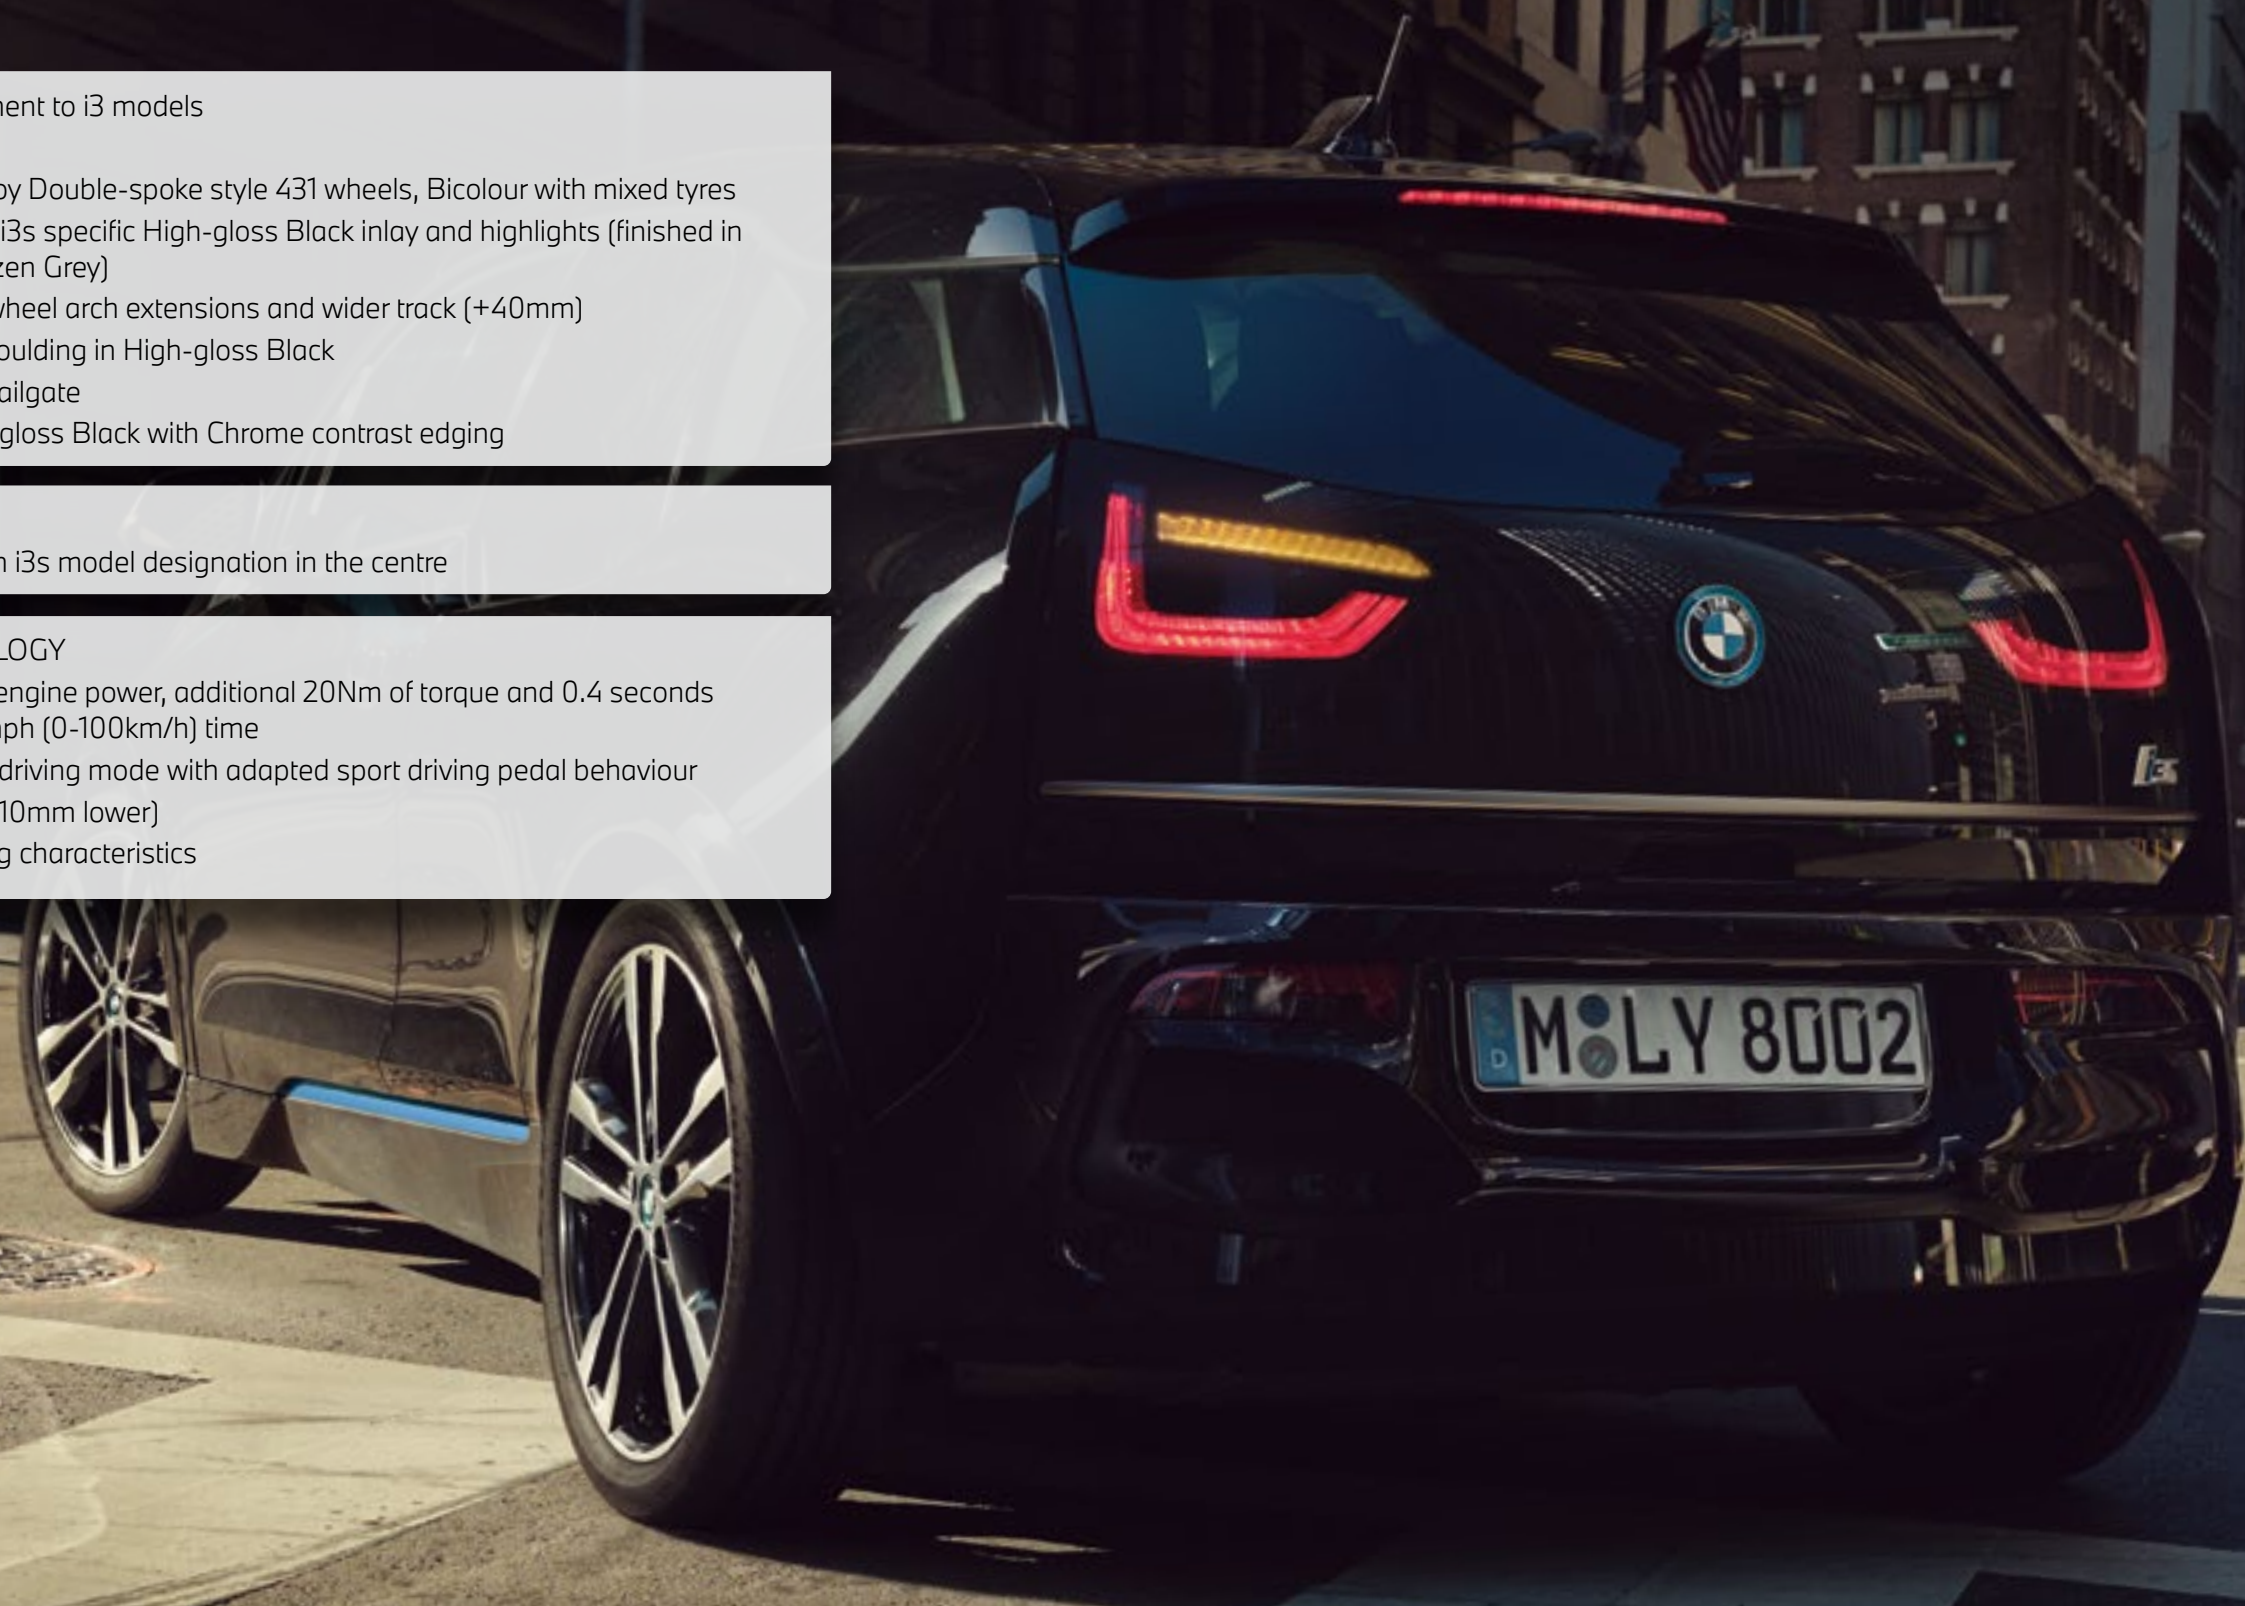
ment to i3 models

oy Double-spoke style 431 wheels, Bicolour with mixed tyres
i3s specific High-gloss Black inlay and highlights (finished in zen Grey)
wheel arch extensions and wider track (+40mm)
oulding in High-gloss Black
ailgate
gloss Black with Chrome contrast edging

n i3s model designation in the centre

LOGY
engine power, additional 20Nm of torque and 0.4 seconds mph (0-100km/h) time
driving mode with adapted sport driving pedal behaviour
10mm lower)
g characteristics

M LY 8002
D